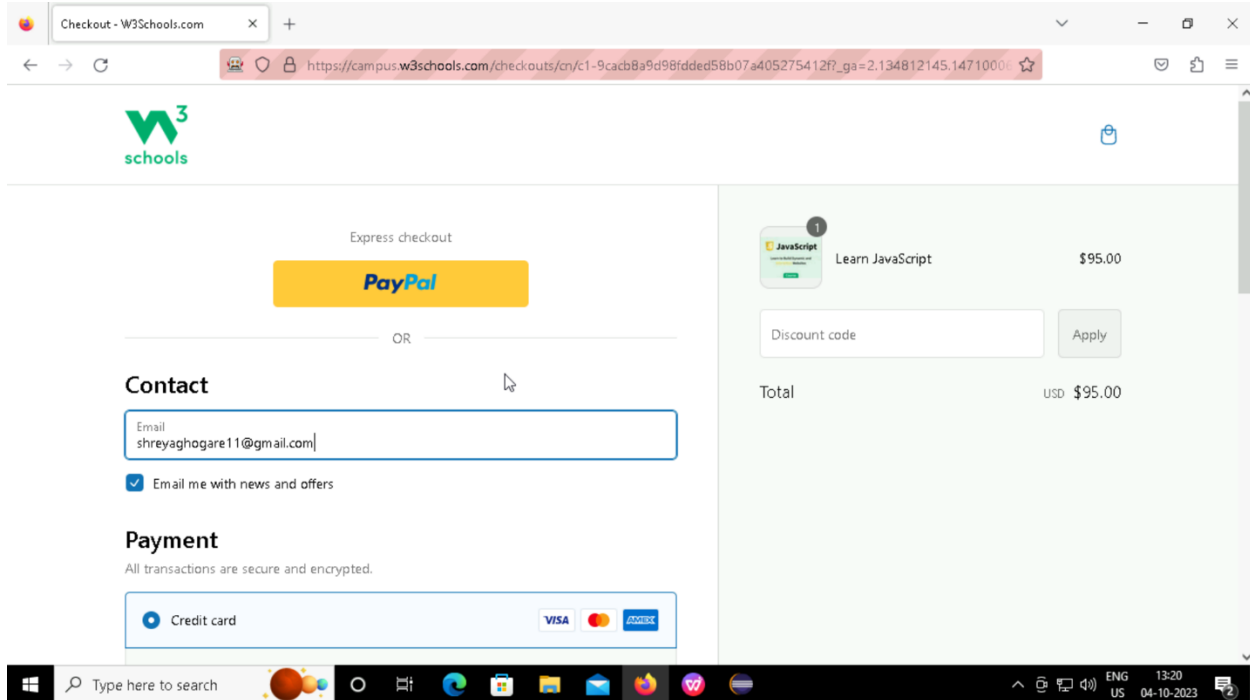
Checkout - W3Schools.com

https://campus.w3schools.com/checkouts/cn/c1-9cacb8a9d98fdded58b07a405275412f?_ga=2.134812145.1471000

W3 schools

Express checkout

PayPal

OR

Contact

Email
shreyaghogare11@gmail.com

Email me with news and offers

Payment

All transactions are secure and encrypted.

Credit card

VISA AMEX

1

JavaScript

Learn JavaScript $95.00

Discount code

Apply

Total USD $95.00

Type here to search

ENG US

13:20
04-10-2023

2